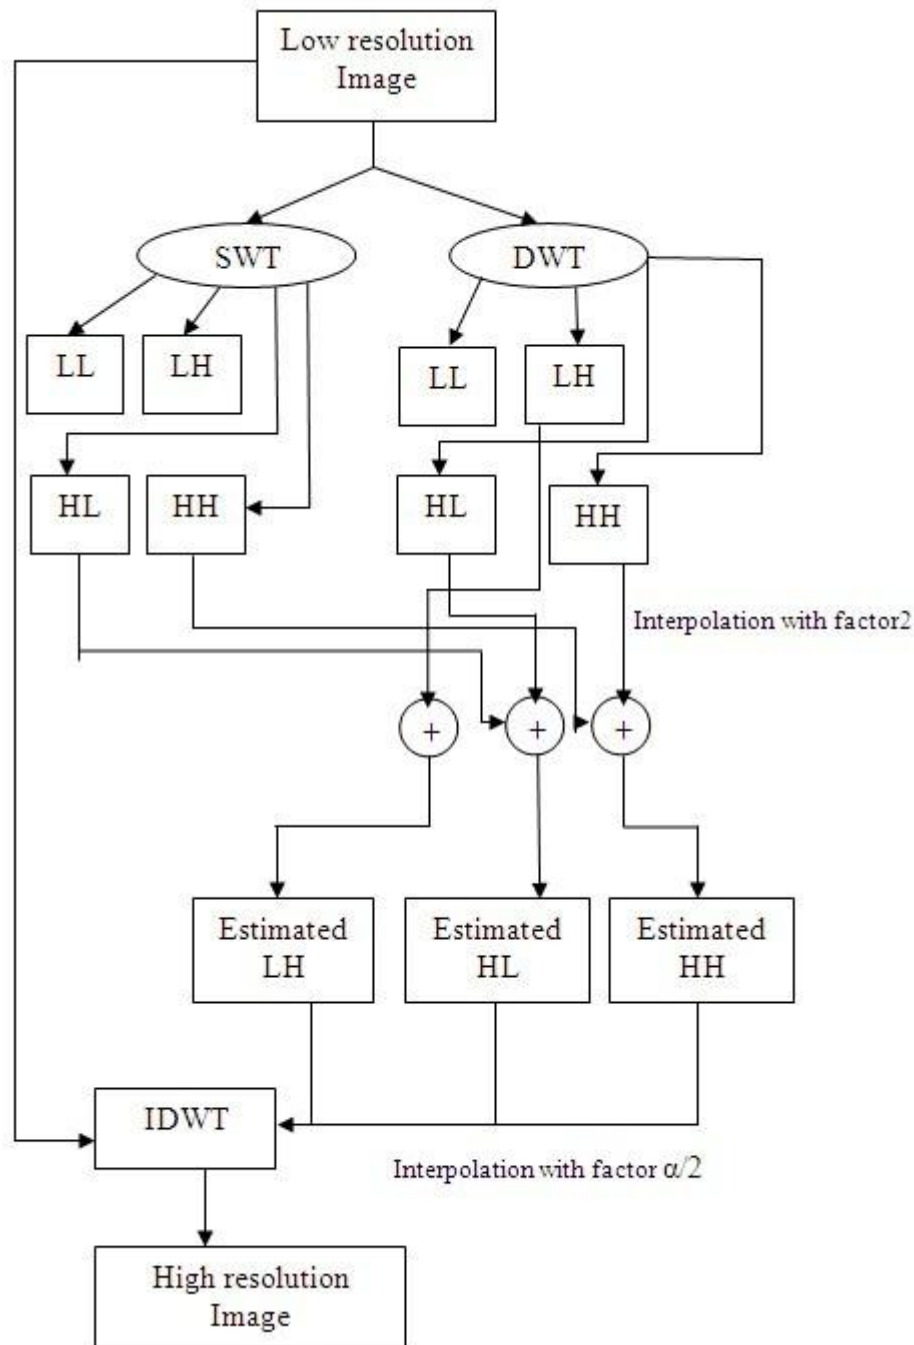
Low resolution Image

SWT

DWT

LL

LH

LL

LH

HL

HH

HL

HH

Interpolation with factor2

+

+

+

Estimated LH

Estimated HL

Estimated HH

IDWT

Interpolation with factor $\alpha/2$

High resolution Image